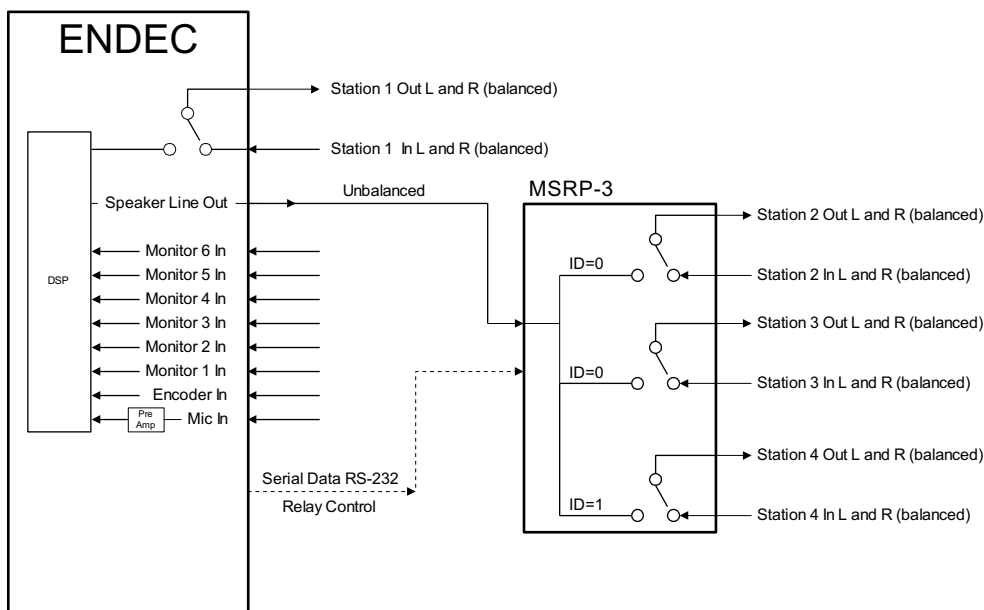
ENDEC

Station 1 Out L and R (balanced)

Station 1 In L and R (balanced)

DSP

Speaker Line Out

Unbalanced

MSRP-3

Monitor 6 In
Monitor 5 In
Monitor 4 In
Monitor 3 In
Monitor 2 In
Monitor 1 In
Encoder In
Pre Amp
Mic In

Serial Data RS-232
Relay Control

ID=0
ID=0
ID=1

Station 2 Out L and R (balanced)
Station 2 In L and R (balanced)
Station 3 Out L and R (balanced)
Station 3 In L and R (balanced)
Station 4 Out L and R (balanced)
Station 4 In L and R (balanced)